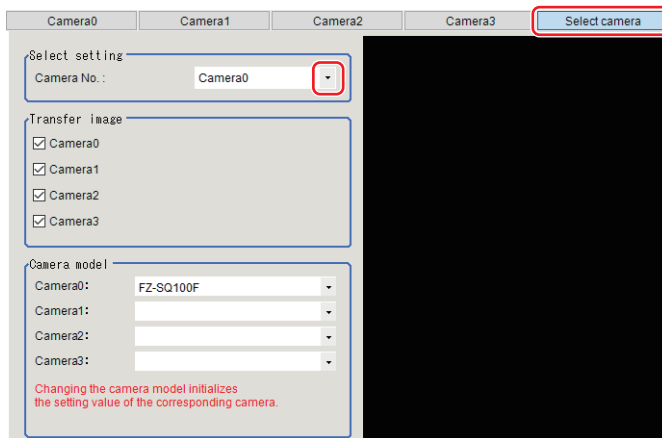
Camera0 Camera1 Camera2 Camera3 Select camera

Select setting

Camera No. : Camera0

Transfer image

☑ Camera0

☑ Camera1

☑ Camera2

☑ Camera3

Camera model

Camera0: FZ-SQ100F

Camera1:

Camera2:

Camera3:

Changing the camera model initializes the setting value of the corresponding camera.